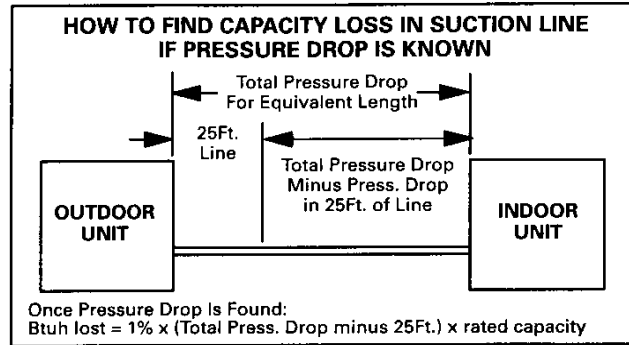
HOW TO FIND CAPACITY LOSS IN SUCTION LINE IF PRESSURE DROP IS KNOWN

Total Pressure Drop For Equivalent Length

25Ft. Line

Total Pressure Drop Minus Press. Drop in 25Ft. of Line

OUTDOOR UNIT

INDOOR UNIT

Once Pressure Drop Is Found:
Btuh lost = 1% x (Total Press. Drop minus 25Ft.) x rated capacity